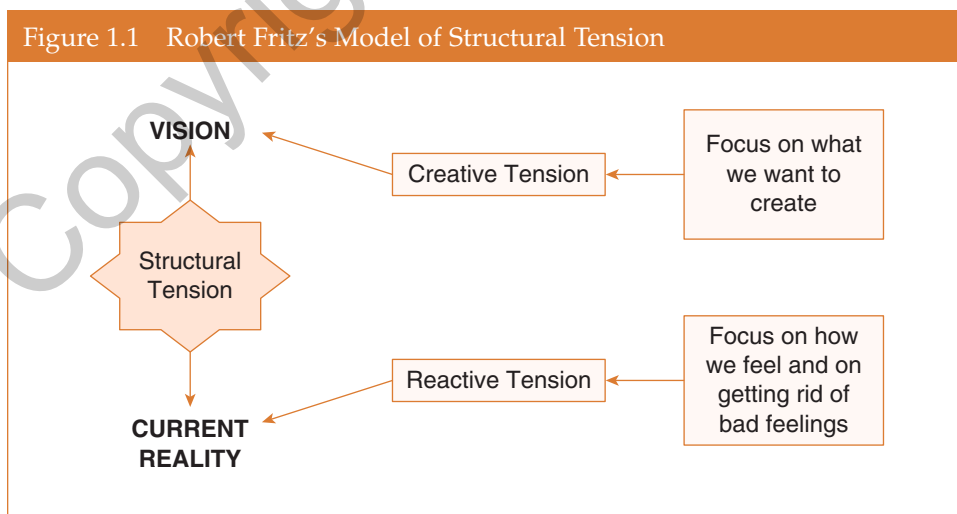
Figure 1.1 Robert Fritz's Model of Structural Tension

Copyright

VISION

Creative Tension

Focus on what we want to create

Structural Tension

Reactive Tension

Focus on how we feel and on getting rid of bad feelings

CURRENT REALITY